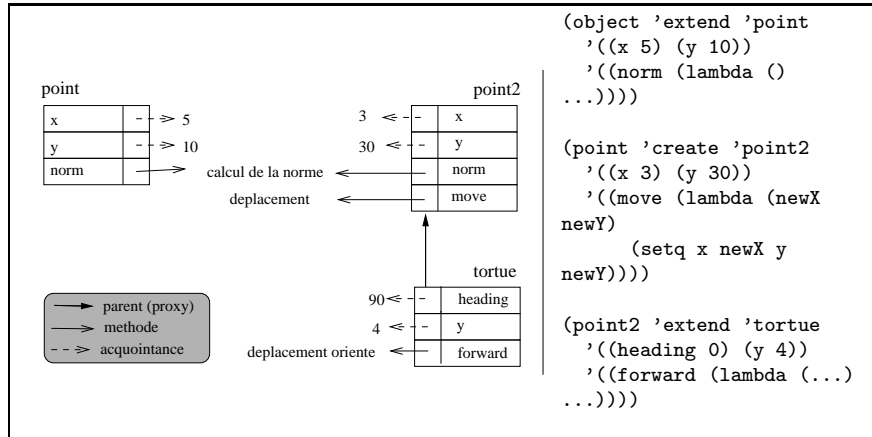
point

| x | 5 |
|---|---|
| y | 10 |
| norm | |

calcul de la norme

deplacement

point2

| 3 | x |
|---|---|
| 30 | y |
| | norm |
| | move |

tortue

| 90 | heading |
|---|---|
| 4 | y |
| | forward |

deplacement oriente

parent (proxy)
methode
acquointance

(object 'extend 'point
 '((x 5) (y 10))
 '((norm (lambda ()
...))))

(point 'create 'point2
 '((x 3) (y 30))
 '((move (lambda (newX newY)
 (setq x newX y newY))))

(point2 'extend 'tortue
 '((heading 0) (y 4))
 '((forward (lambda (...)
...))))